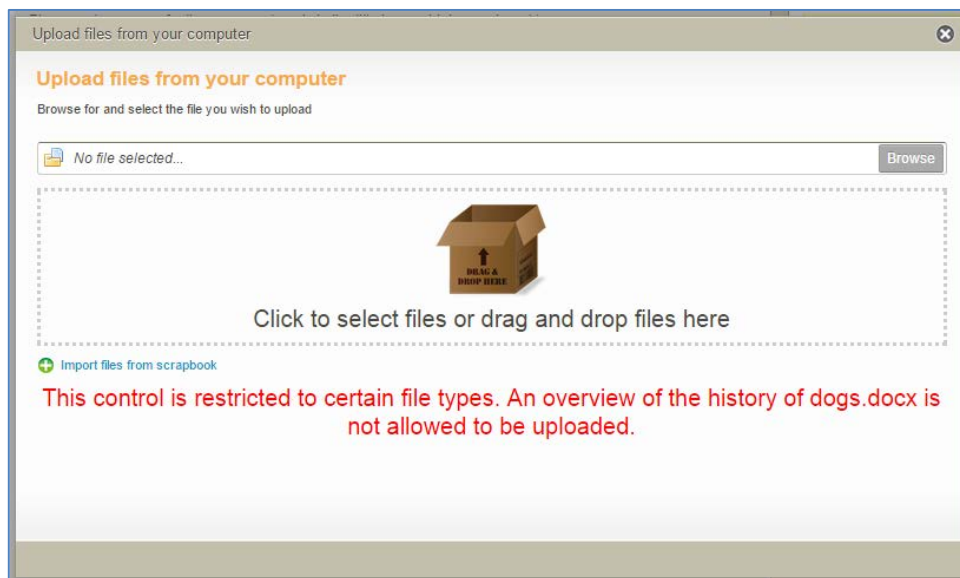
Upload files from your computer

Upload files from your computer

Browse for and select the file you wish to upload

No file selected...

Browse

DRAG & DROP HERE

Click to select files or drag and drop files here

Import files from scrapbook

This control is restricted to certain file types. An overview of the history of dogs.docx is not allowed to be uploaded.